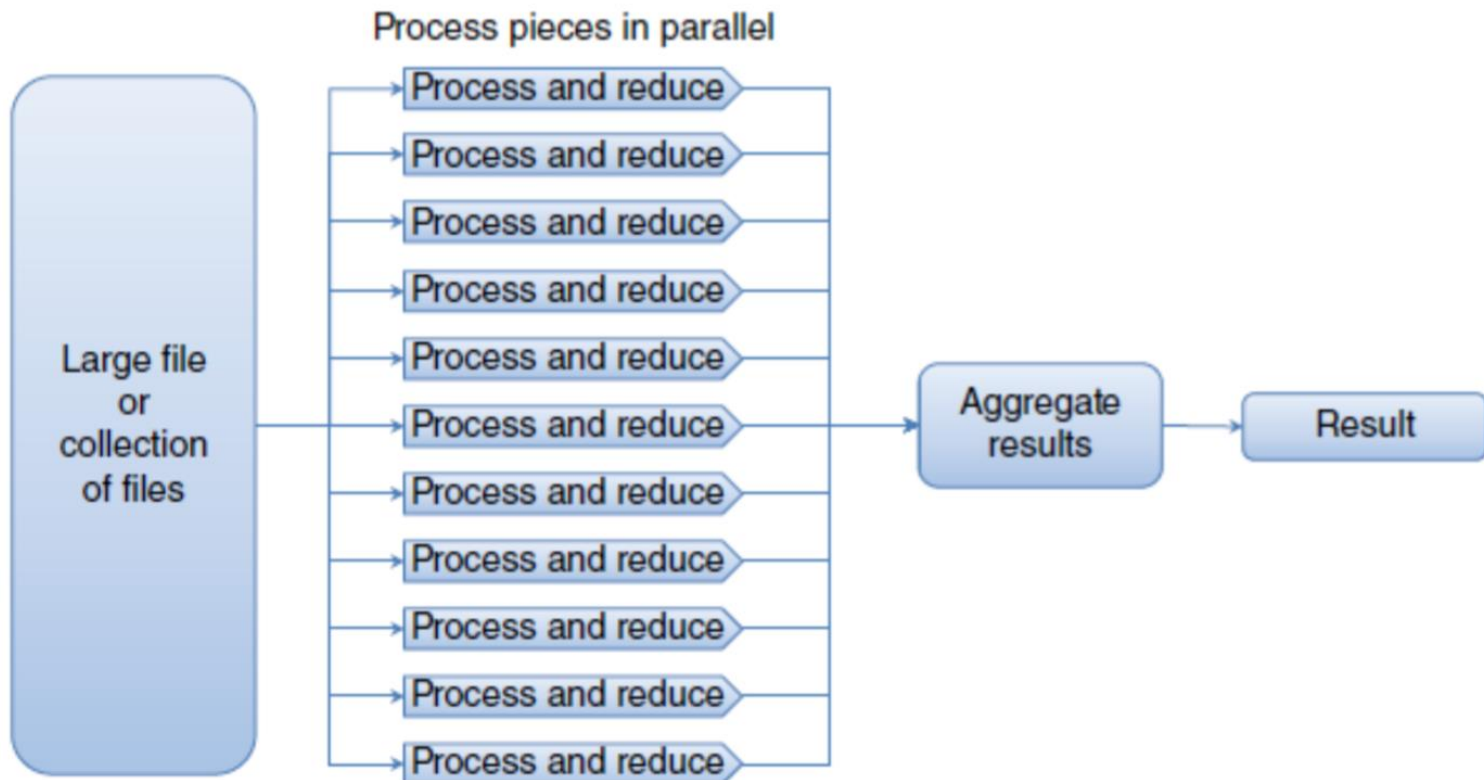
Process pieces in parallel

Large file or collection of files

Process and reduce
Process and reduce
Process and reduce
Process and reduce
Process and reduce
Process and reduce
Process and reduce
Process and reduce
Process and reduce
Process and reduce
Process and reduce

Aggregate results

Result